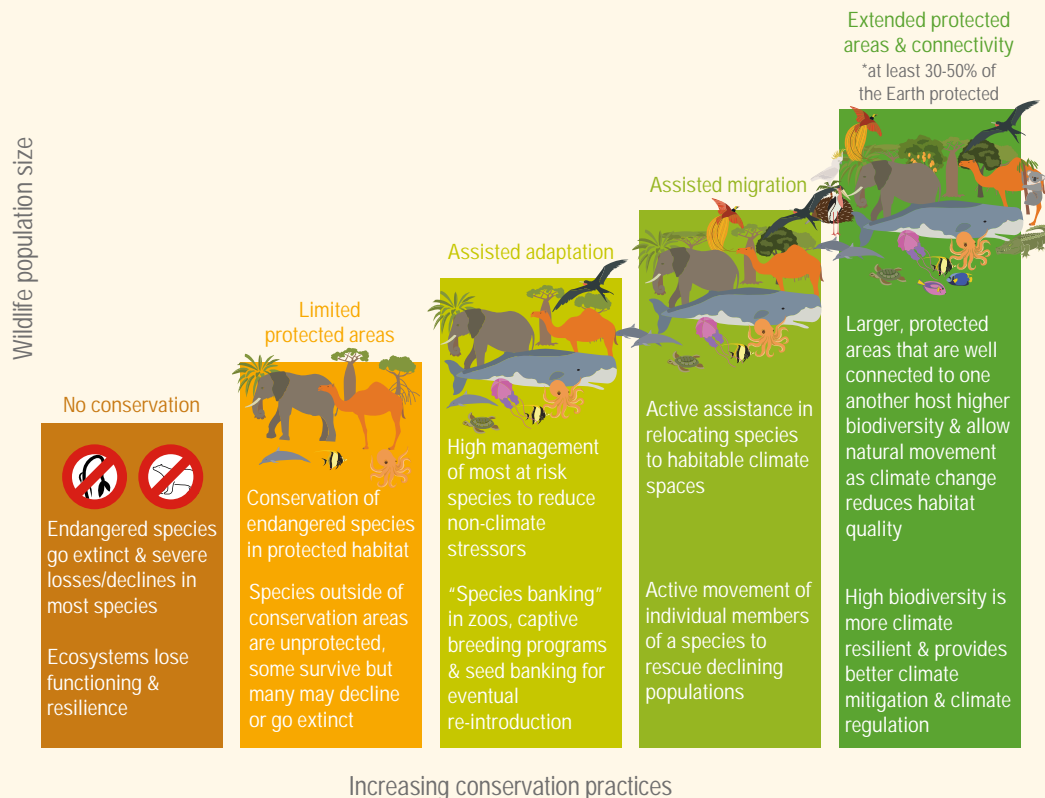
Wildlife population size

No conservation

Endangered species go extinct & severe losses/declines in most species

Ecosystems lose functioning & resilience

Limited protected areas

Conservation of endangered species in protected habitat

Species outside of conservation areas are unprotected, some survive but many may decline or go extinct

Assisted adaptation

High management of most at risk species to reduce non-climate stressors

"Species banking" in zoos, captive breeding programs & seed banking for eventual re-introduction

Assisted migration

Active assistance in relocating species to habitable climate spaces

Active movement of individual members of a species to rescue declining populations

Extended protected areas & connectivity
*at least 30-50% of the Earth protected

Larger, protected areas that are well connected to one another host higher biodiversity & allow natural movement as climate change reduces habitat quality

High biodiversity is more climate resilient & provides better climate mitigation & climate regulation

Increasing conservation practices